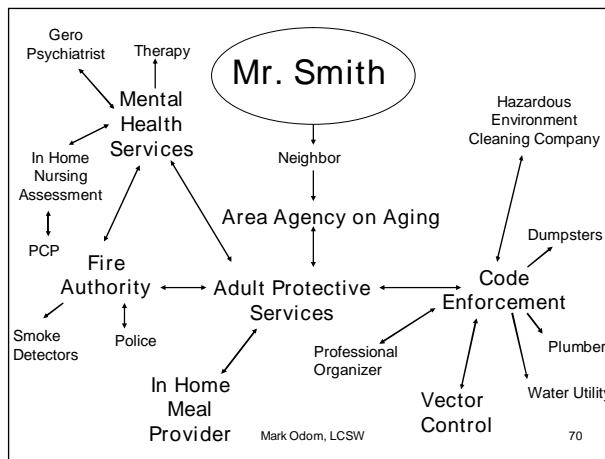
Mr. Smith

Gero Psychiatrist

Therapy

Mental Health Services

In Home Nursing Assessment

PCP

Neighbor

Area Agency on Aging

Hazardous Environment Cleaning Company

Dumpsters

Fire Authority

Adult Protective Services

Code Enforcement

Smoke Detectors

Police

Professional Organizer

Plumber

In Home Meal Provider

Vector Control

Water Utility

Mark Odom, LCSW

70